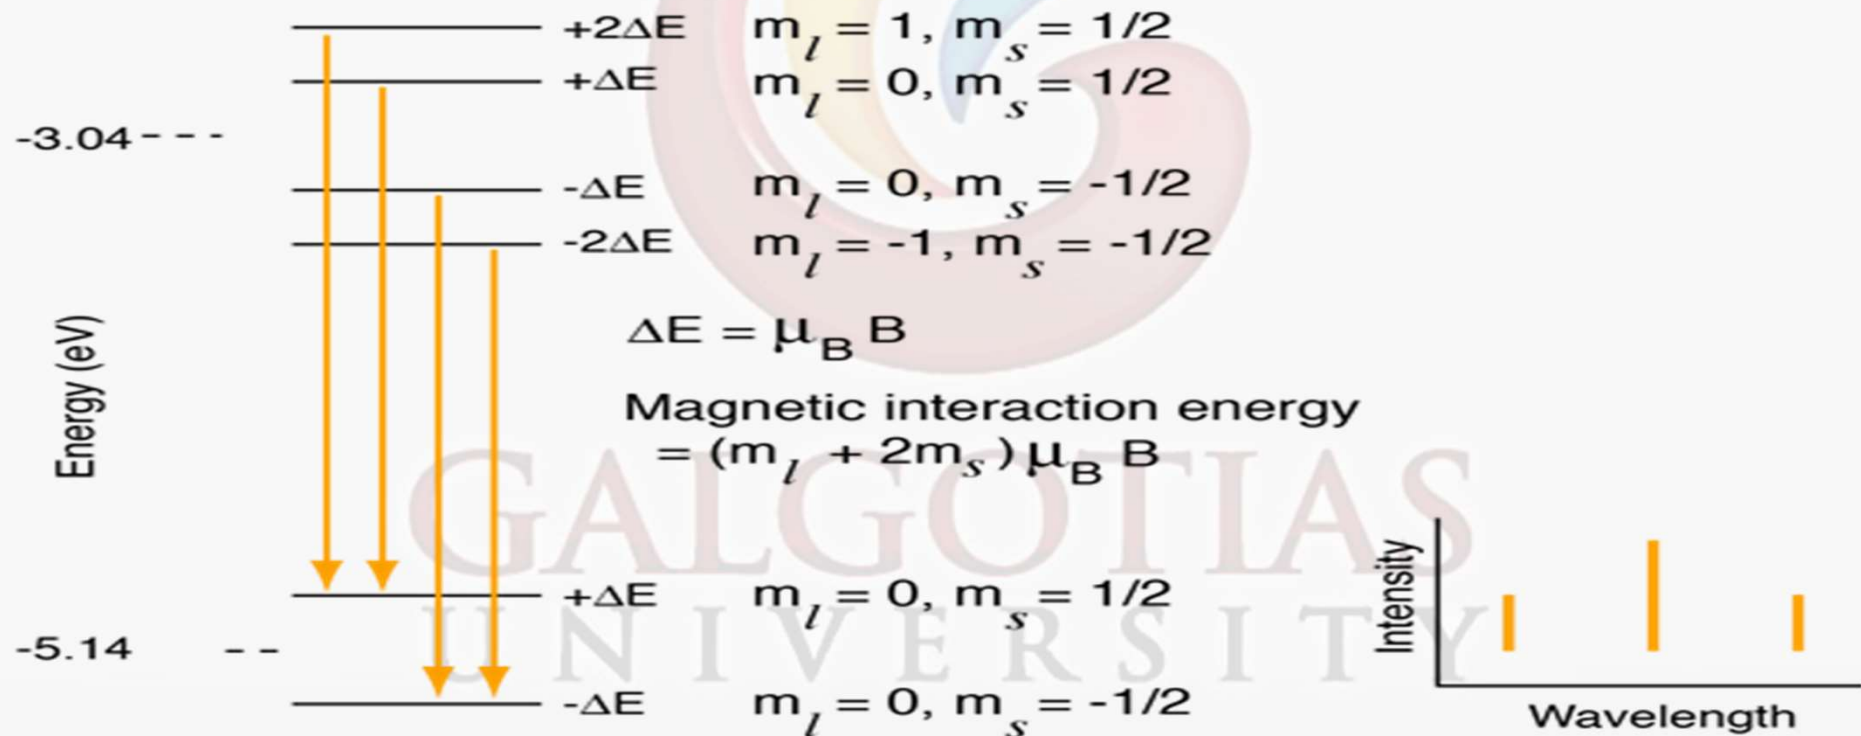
$+2\Delta E$ $m_l = 1, m_s = 1/2$

$+\Delta E$ $m_l = 0, m_s = 1/2$

-3.04

$-\Delta E$ $m_l = 0, m_s = -1/2$

$-2\Delta E$ $m_l = -1, m_s = -1/2$

$\Delta E = \mu_B B$

Energy (eV)

Magnetic interaction energy $= (m_l + 2m_s)\mu_B B$

GALGOTIAS UNIVERSITY

$+\Delta E$ $m_l = 0, m_s = 1/2$

-5.14

$-\Delta E$ $m_l = 0, m_s = -1/2$

Intensity

Wavelength